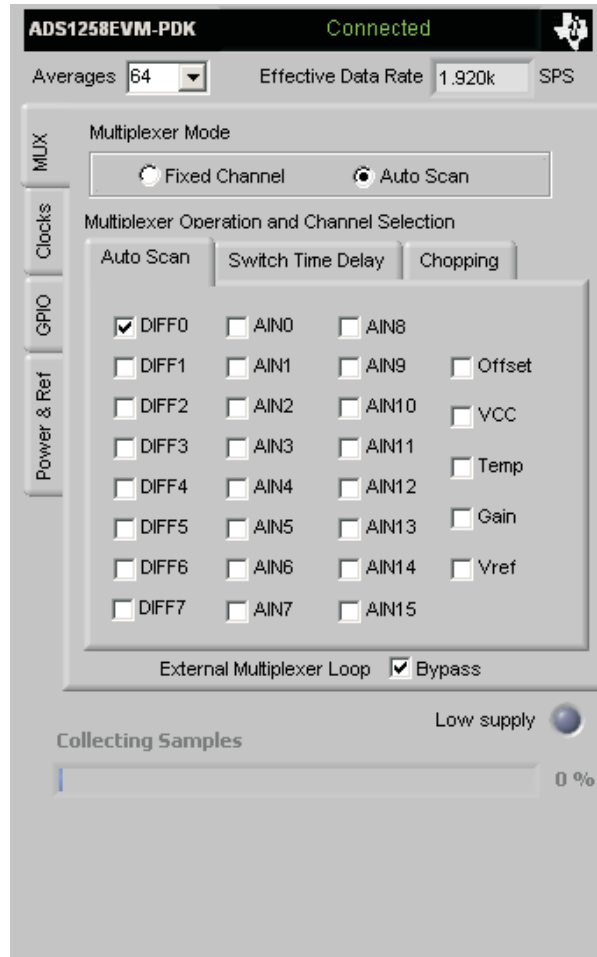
ADS1258EVM-PDK Connected

Averages 64 Effective Data Rate 1.920k SPS

MUX
Clocks
GPIO
Power & Ref

Multiplexer Mode

Fixed Channel Auto Scan

Multiplexer Operation and Channel Selection

Auto Scan Switch Time Delay Chopping

| | | | |
|---|---|---|---|
| DIFF0 | AIN0 | AIN8 | |
| DIFF1 | AIN1 | AIN9 | Offset |
| DIFF2 | AIN2 | AIN10 | VCC |
| DIFF3 | AIN3 | AIN11 | Temp |
| DIFF4 | AIN4 | AIN12 | Gain |
| DIFF5 | AIN5 | AIN13 | Vref |
| DIFF6 | AIN6 | AIN14 | |
| DIFF7 | AIN7 | AIN15 | |

External Multiplexer Loop Bypass

Low supply

Collecting Samples

0 %